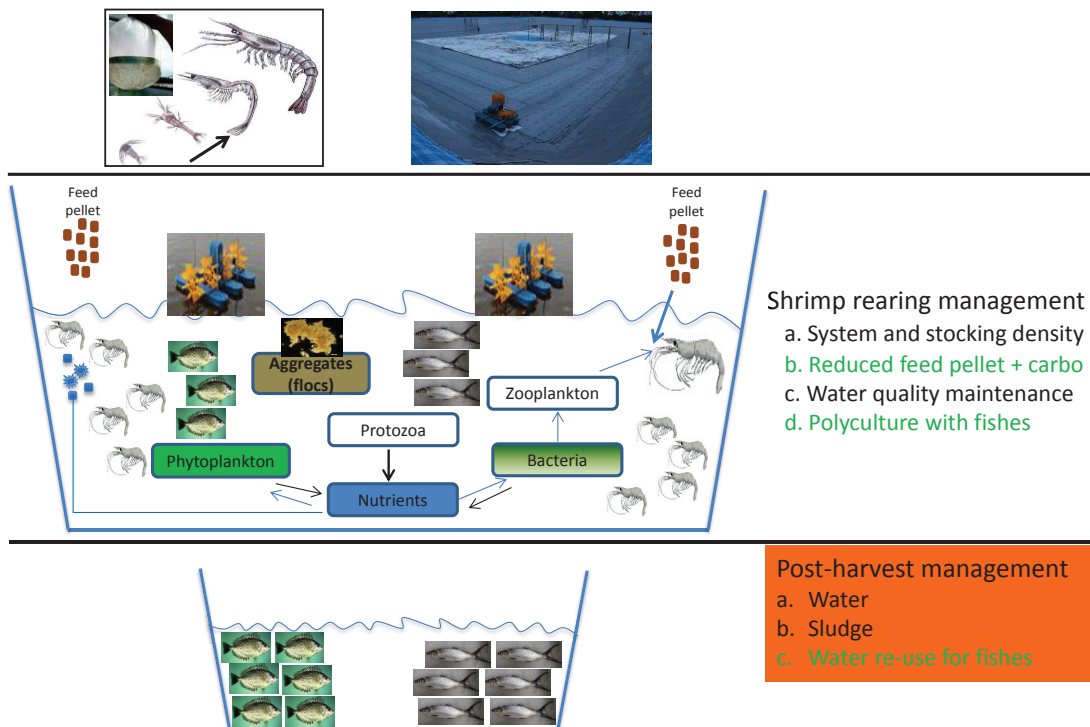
Feed pellet

Feed pellet

Aggregates (flocs)

Zooplankton

Protozoa

Phytoplankton

Bacteria

Nutrients

Shrimp rearing management
a. System and stocking density
b. Reduced feed pellet + carbo
c. Water quality maintenance
d. Polyculture with fishes

Post-harvest management
a. Water
b. Sludge
c. Water re-use for fishes